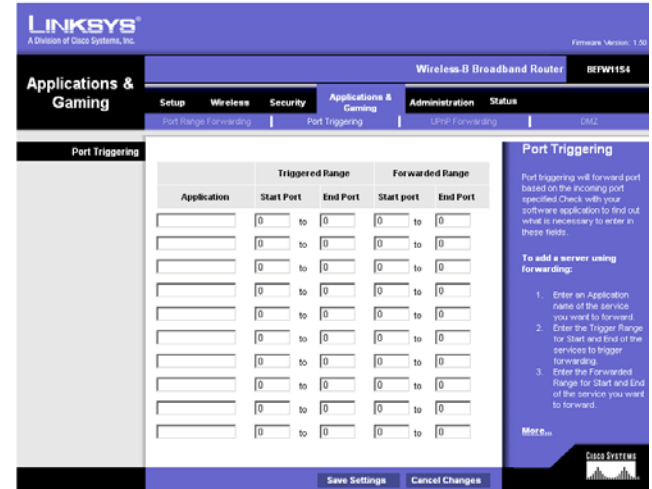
LINKSYS®
A Division of Cisco Systems, Inc.

Firmware Version: 1.50

Applications & Gaming

Wireless-B Broadband Router BEFW11S4

Setup | Wireless | Security | Applications & Gaming | Administration | Status

Port Range Forwarding | Port Triggering | UPnP Forwarding | DMZ

Port Triggering

| | Triggered Range | | | Forwarded Range | | |
|---|---|---|---|---|---|---|
| Application | Start Port | | End Port | Start port | | End Port |
| | 0 | to | 0 | 0 | to | 0 |
| | 0 | to | 0 | 0 | to | 0 |
| | 0 | to | 0 | 0 | to | 0 |
| | 0 | to | 0 | 0 | to | 0 |
| | 0 | to | 0 | 0 | to | 0 |
| | 0 | to | 0 | 0 | to | 0 |
| | 0 | to | 0 | 0 | to | 0 |
| | 0 | to | 0 | 0 | to | 0 |
| | 0 | to | 0 | 0 | to | 0 |
| | 0 | to | 0 | 0 | to | 0 |

Port Triggering

Port triggering will forward port based on the incoming port specified.Check with your software application to find out what is necessary to enter in these fields.

To add a server using forwarding:

1. Enter an Application name of the service you want to forward.
2. Enter the Trigger Range for Start and End of the services to trigger forwarding.
3. Enter the Forwarded Range for Start and End of the service you want to forward.

More...

Save Settings | Cancel Changes

Cisco Systems